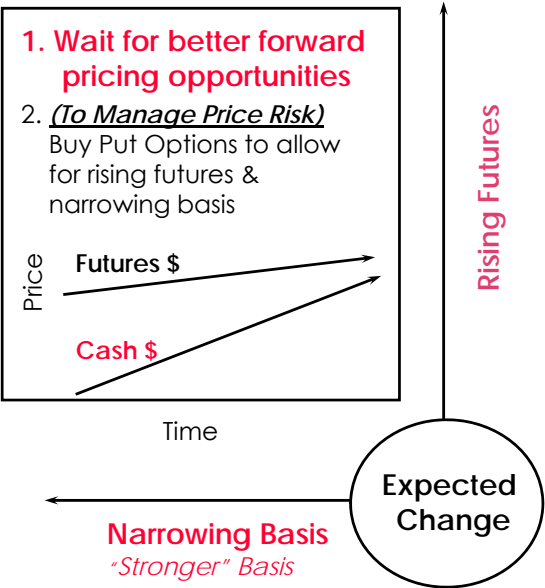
1. Wait for better forward pricing opportunities

2. *(To Manage Price Risk)* Buy Put Options to allow for rising futures & narrowing basis

Price

Futures $

Cash $

Time

Rising Futures

Expected Change

Narrowing Basis

"Stronger" Basis